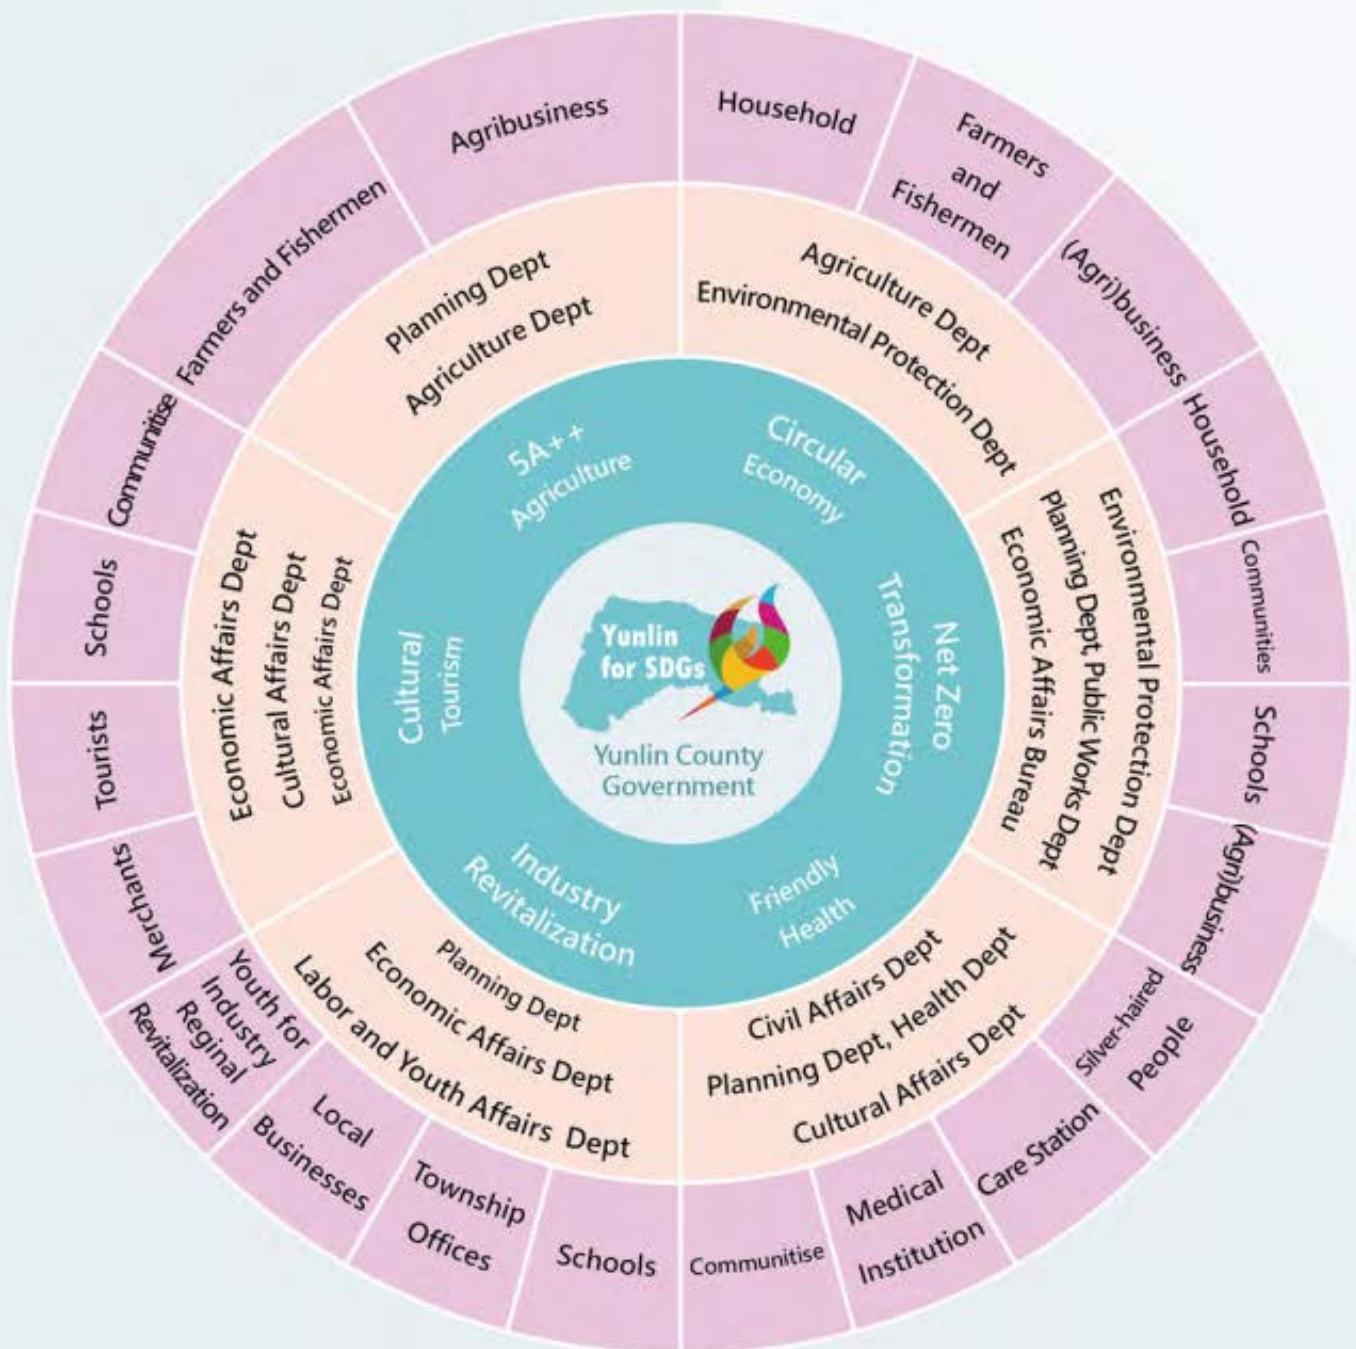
Yunlin for SDGs

Yunlin County Government

5A++ Agriculture

Circular Economy

Net Zero Transformation

Friendly Health

Industry Revitalization

Cultural Tourism

Planning Dept
Agriculture Dept

Agriculture Dept
Environmental Protection Dept

Environmental Protection Dept
Planning Dept, Public Works Dept
Economic Affairs Bureau

Civil Affairs Dept
Planning Dept, Health Dept
Cultural Affairs Dept

Planning Dept
Economic Affairs Dept
Labor and Youth Affairs Dept

Economic Affairs Dept
Cultural Affairs Dept
Economic Affairs Dept

Agribusiness

Household

Farmers and Fishermen

(Agri)business

Household

Communities

Schools

(Agri)business

Silver-haired People

Care Station

Medical Institution

Communitise

Schools

Township Offices

Local Businesses

Youth for Industry Reginal Revitalization

Merchants

Tourists

Schools

Communitise

Farmers and Fishermen